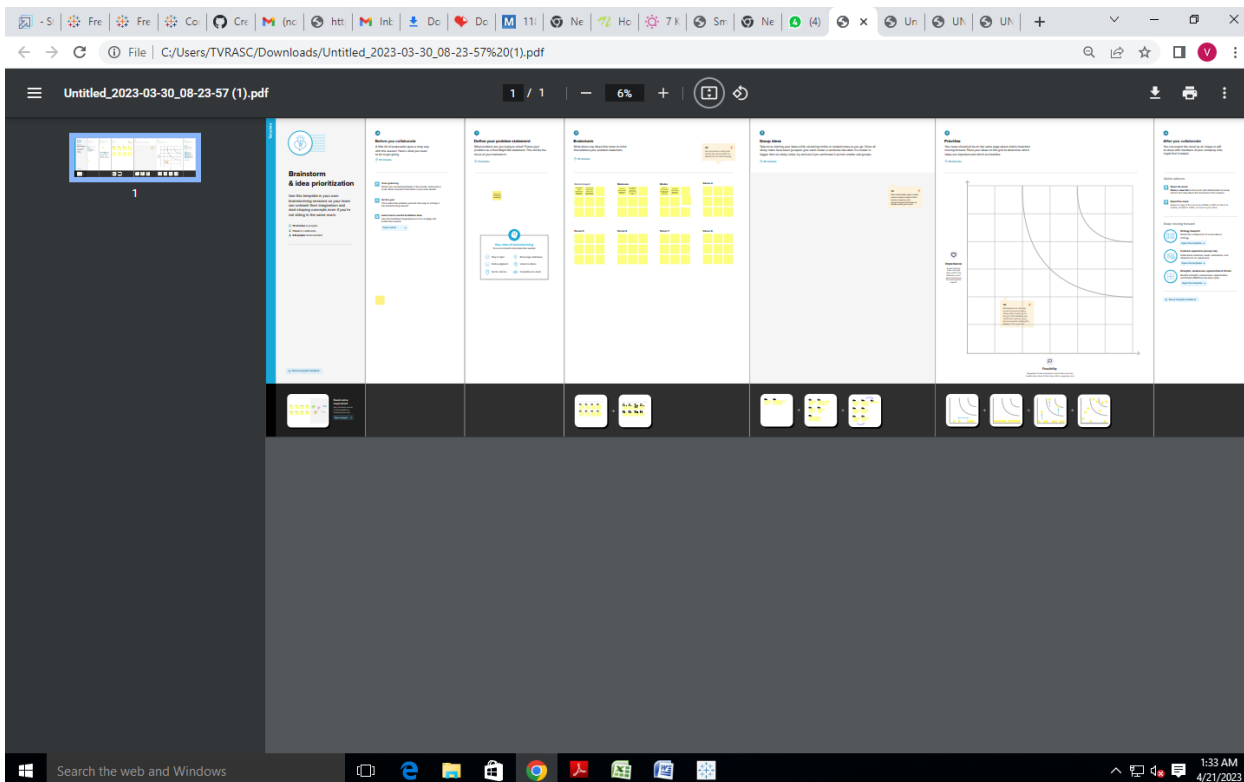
- S | Fre | Fre | Co | Cre | (nc | htt | Inb | Do | Do | 11 | Ne | Ho | 7 K | Sm | Ne | (4) | × | Un | UN | UN | +

File | C:/Users/TVRASC/Downloads/Untitled_2023-03-30_08-23-57%20(1).pdf

Untitled_2023-03-30_08-23-57 (1).pdf

1 / 1 | — 6% +

1

Brainstorm & idea prioritization

Before you collaborate

Define your problem statement

Brainstorm

Group ideas

Prioritize

After you collaborate

Feasibility

Search the web and Windows

1:33 AM
4/21/2023